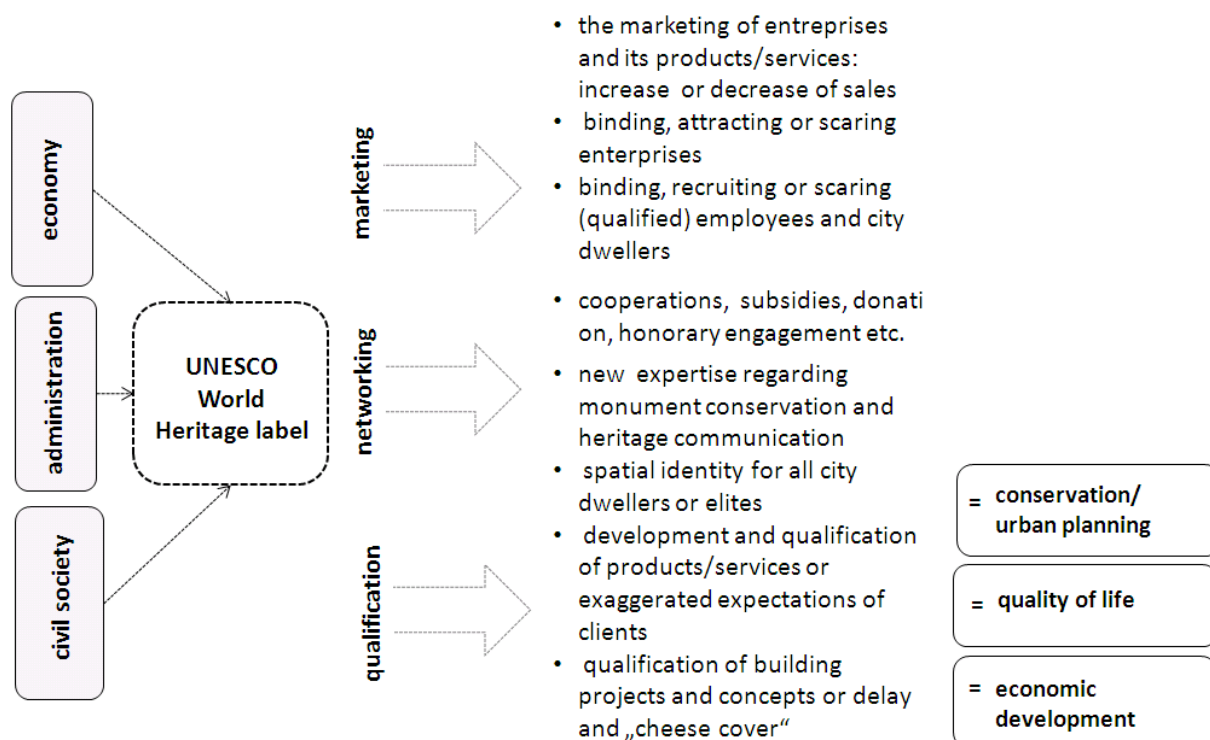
economy

administration

civil society

UNESCO World Heritage label

marketing

networking

qualification

• the marketing of entreprises and its products/services: increase or decrease of sales
• binding, attracting or scaring enterprises
• binding, recruiting or scaring (qualified) employees and city dwellers

• cooperations, subsidies, donation, honorary engagement etc.
• new expertise regarding monument conservation and heritage communication
• spatial identity for all city dwellers or elites
• development and qualification of products/services or exaggerated expectations of clients
• qualification of building projects and concepts or delay and „cheese cover“

= conservation/ urban planning

= quality of life

= economic development